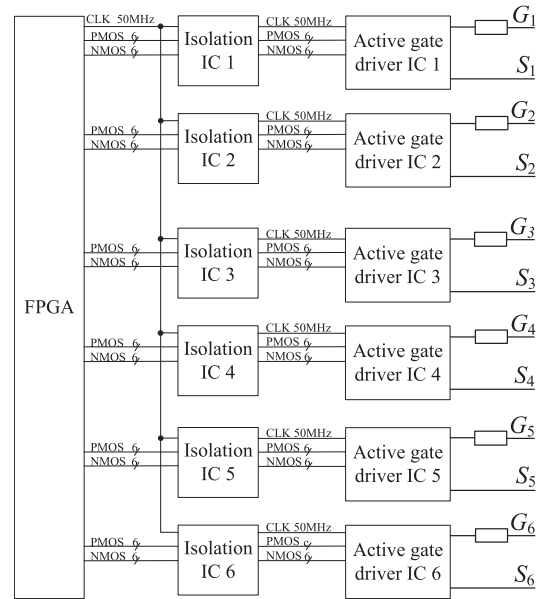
CLK 50MHz
PMOS 6
NMOS 6
Isolation IC 1
CLK 50MHz
PMOS 6
NMOS 6
Active gate driver IC 1
$G_1$
$S_1$

PMOS 6
NMOS 6
Isolation IC 2
CLK 50MHz
PMOS 6
NMOS 6
Active gate driver IC 2
$G_2$
$S_2$

PMOS 6
NMOS 6
Isolation IC 3
CLK 50MHz
PMOS 6
NMOS 6
Active gate driver IC 3
$G_3$
$S_3$

FPGA

PMOS 6
NMOS 6
Isolation IC 4
CLK 50MHz
PMOS 6
NMOS 6
Active gate driver IC 4
$G_4$
$S_4$

PMOS 6
NMOS 6
Isolation IC 5
CLK 50MHz
PMOS 6
NMOS 6
Active gate driver IC 5
$G_5$
$S_5$

PMOS 6
NMOS 6
Isolation IC 6
CLK 50MHz
PMOS 6
NMOS 6
Active gate driver IC 6
$G_6$
$S_6$